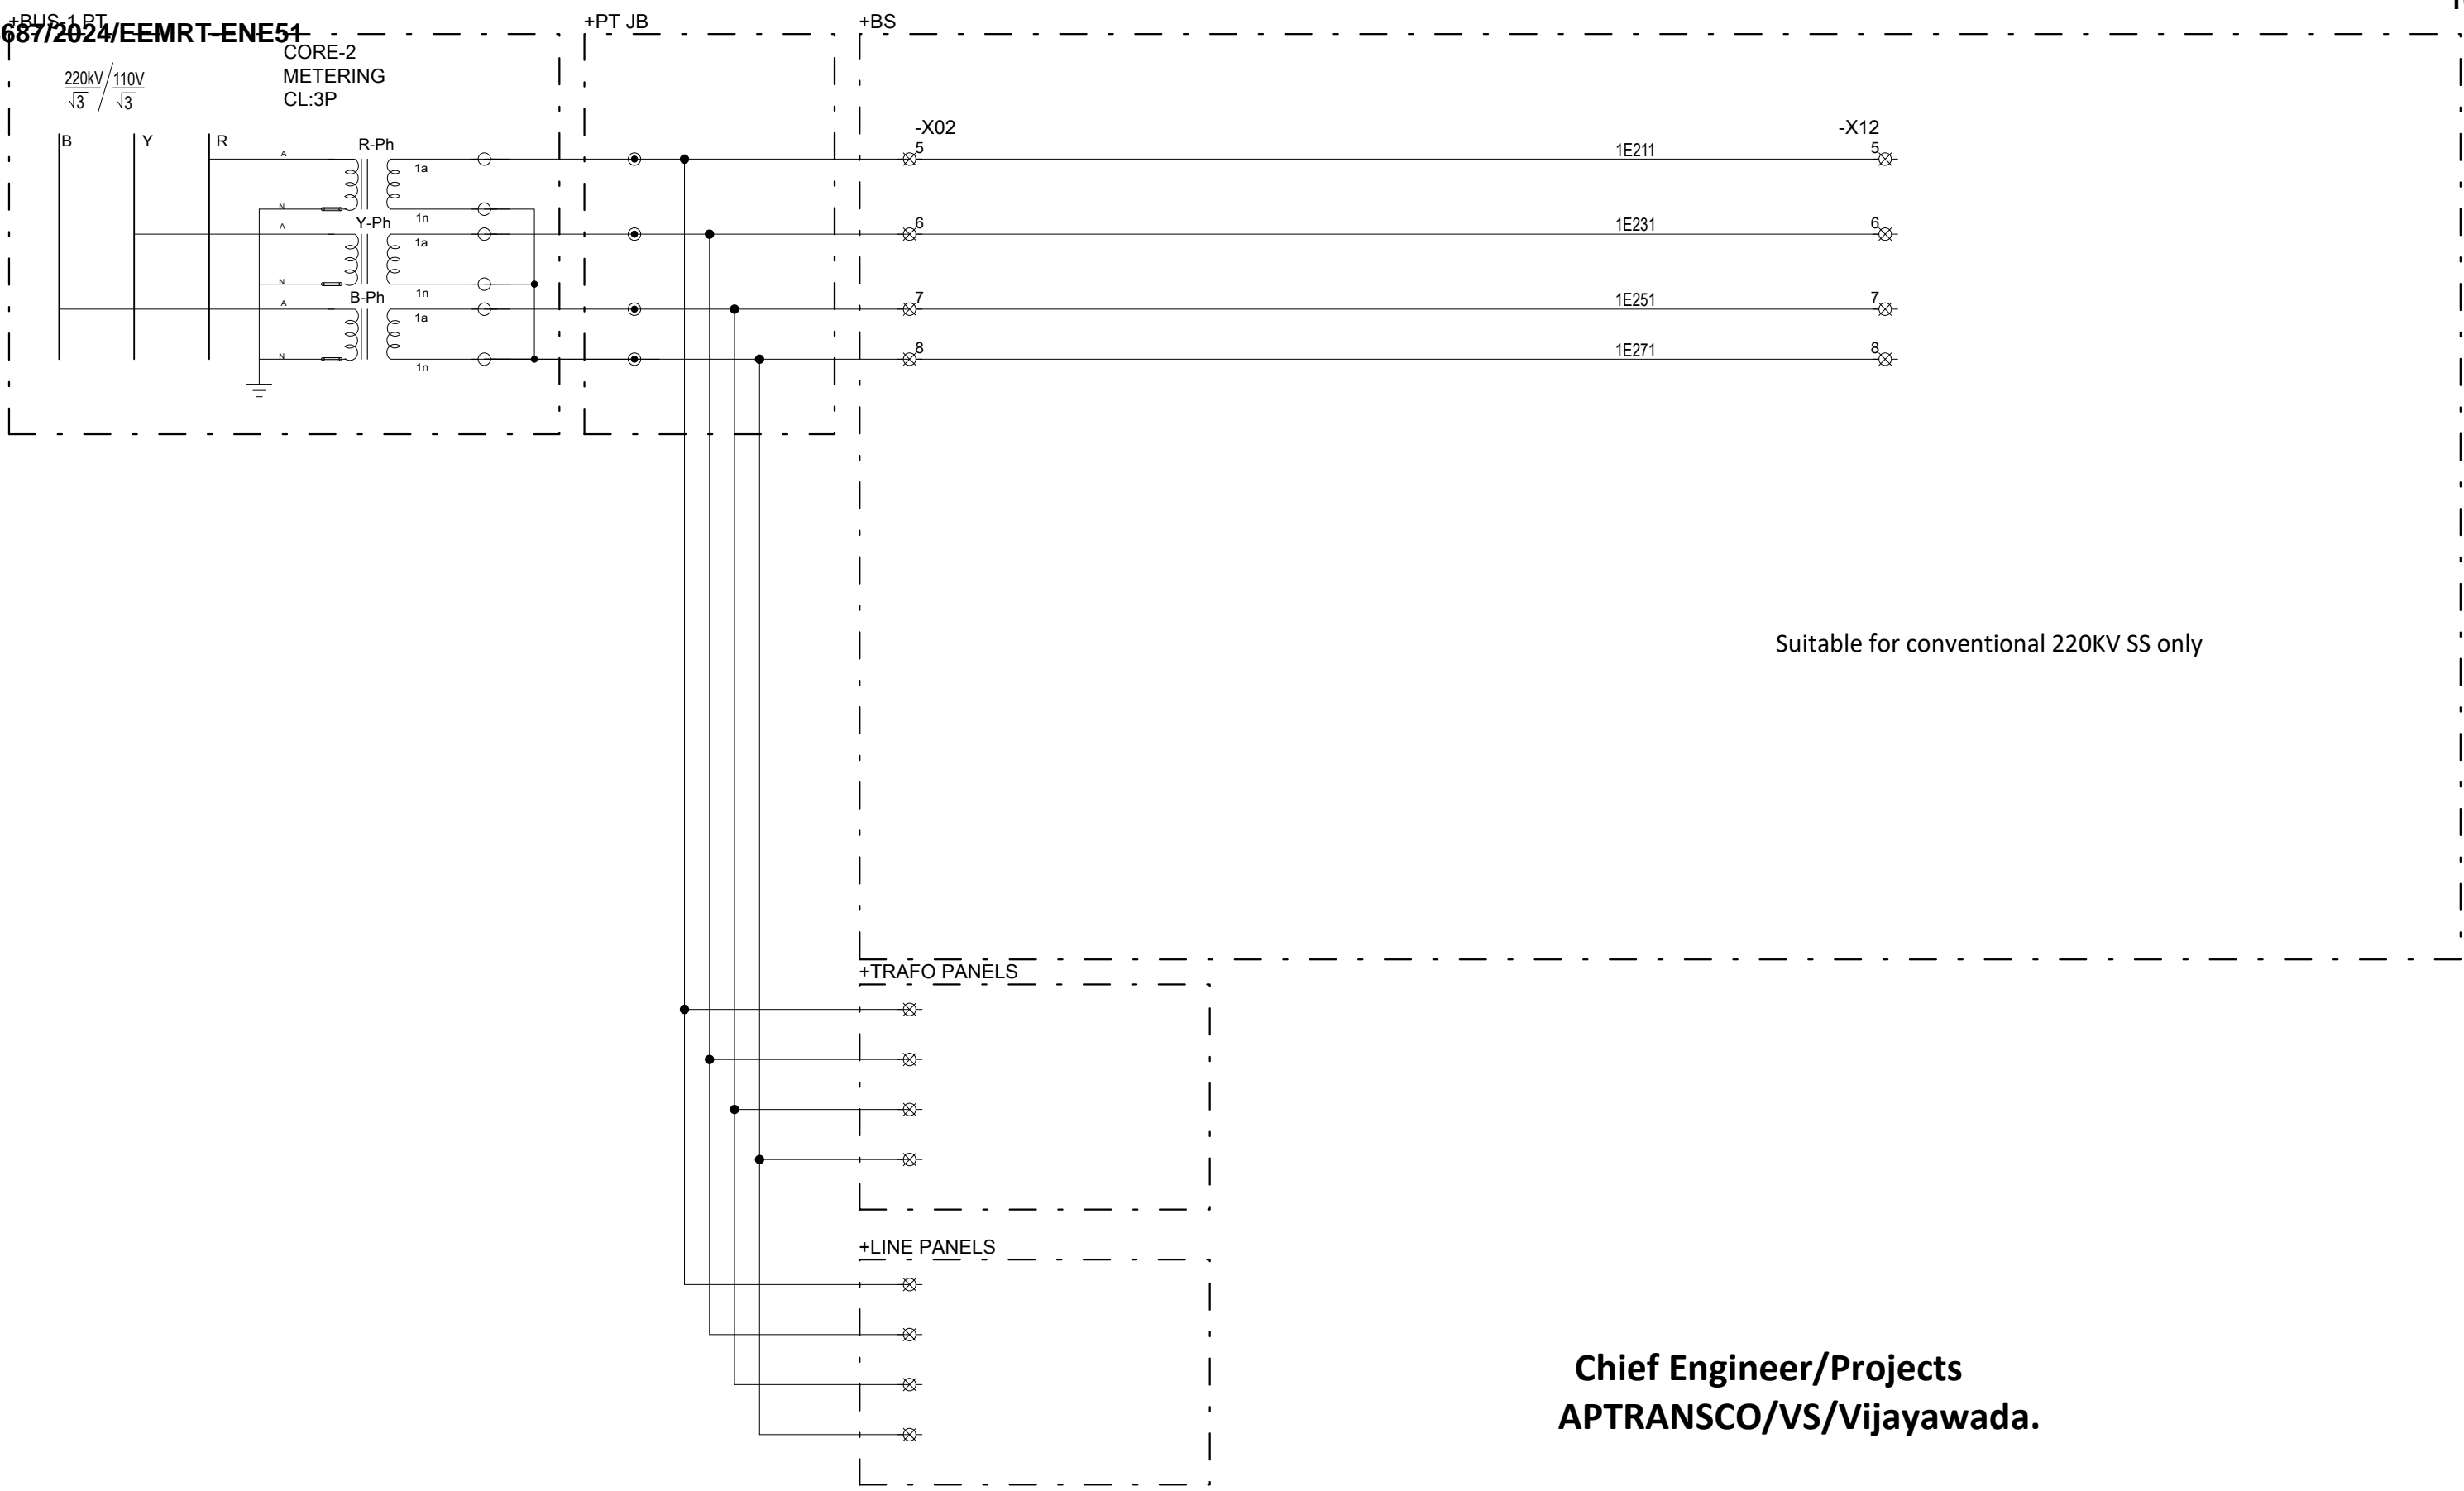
+BUS-1 PT
687/2024/EEMRT-ENE51
CORE-2
METERING
CL:3P
$\frac{220kV}{\sqrt{3}} / \frac{110V}{\sqrt{3}}$
+PT JB
+BS
B
Y
R
R-Ph
A
N
1a
1n
Y-Ph
A
N
1a
1n
B-Ph
A
N
1a
1n
-X02
5
6
7
8
1E211
1E231
1E251
1E271
-X12
5
6
7
8
Suitable for conventional 220KV SS only
+TRAFO PANELS
+LINE PANELS
Chief Engineer/Projects
APTRANSCO/VS/Vijayawada.